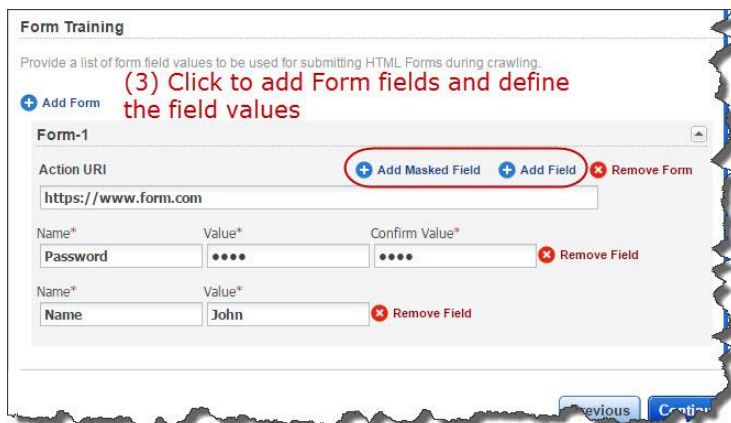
Form Training

Provide a list of form field values to be used for submitting HTML Forms during crawling.

(3) Click to add Form fields and define the field values

Add Form

Form-1

Action URI

Add Masked Field Add Field Remove Form

https://www.form.com

Name*
Password

Value*
●●●●

Confirm Value*
●●●●

Remove Field

Name*
Name

Value*
John

Remove Field

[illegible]revious Conti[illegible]